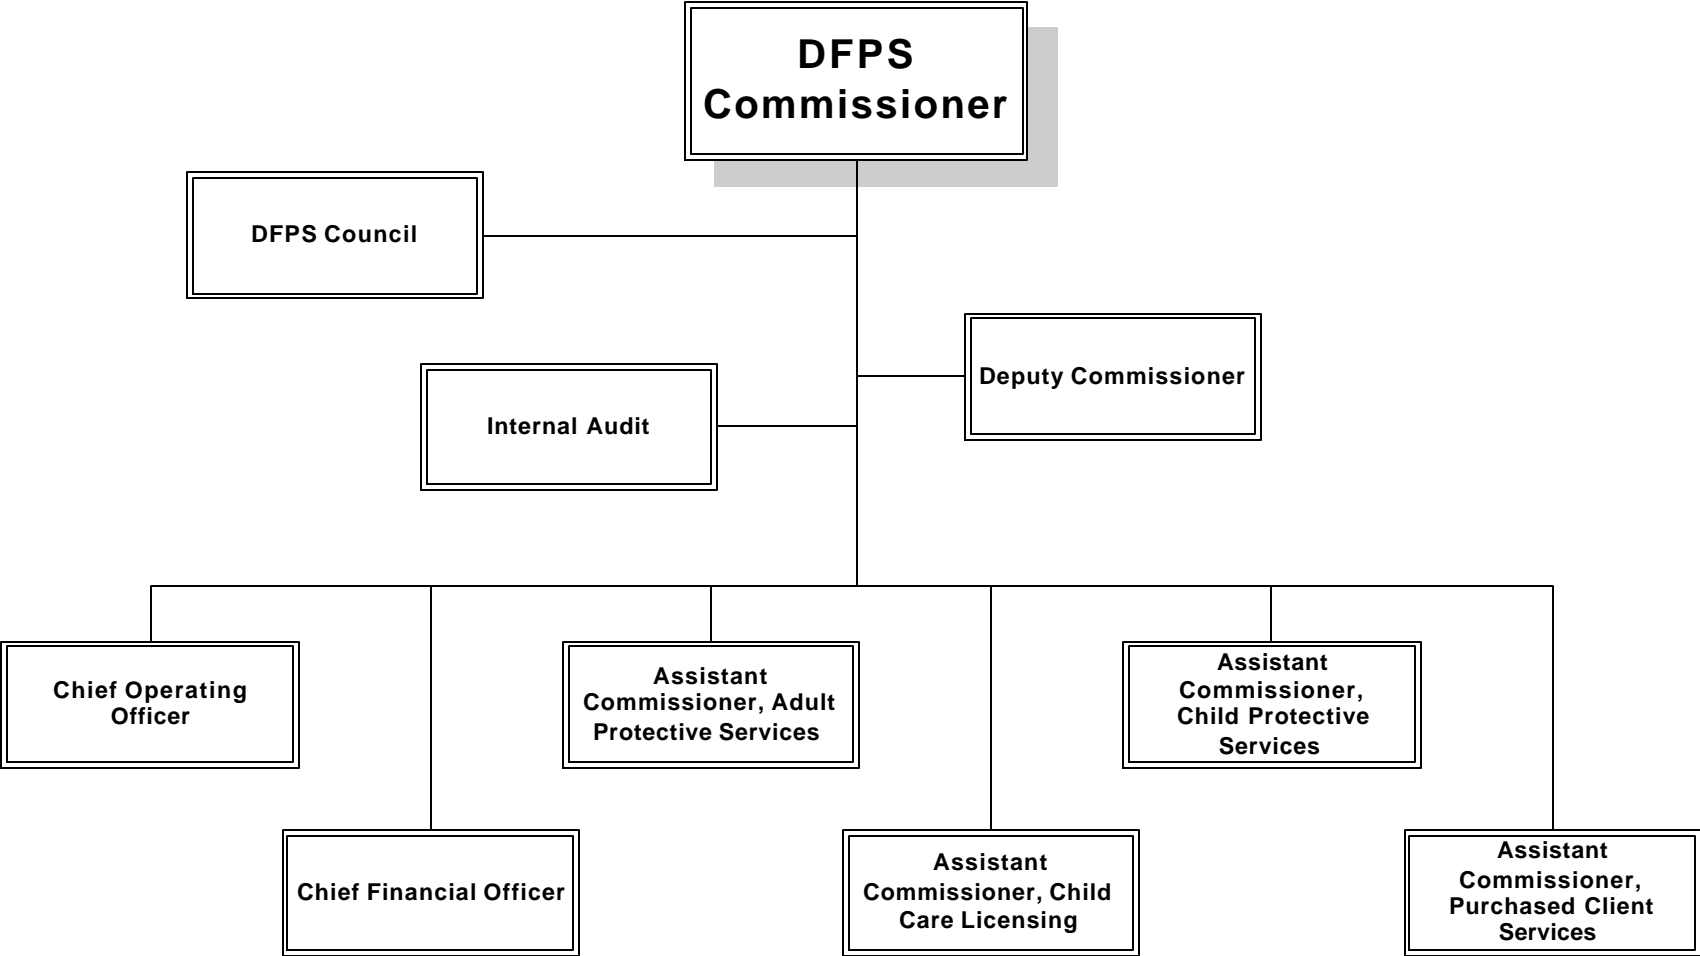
DFPS Commissioner

DFPS Council

Deputy Commissioner

Internal Audit

Chief Operating Officer

Assistant Commissioner, Adult Protective Services

Assistant Commissioner, Child Protective Services

Chief Financial Officer

Assistant Commissioner, Child Care Licensing

Assistant Commissioner, Purchased Client Services